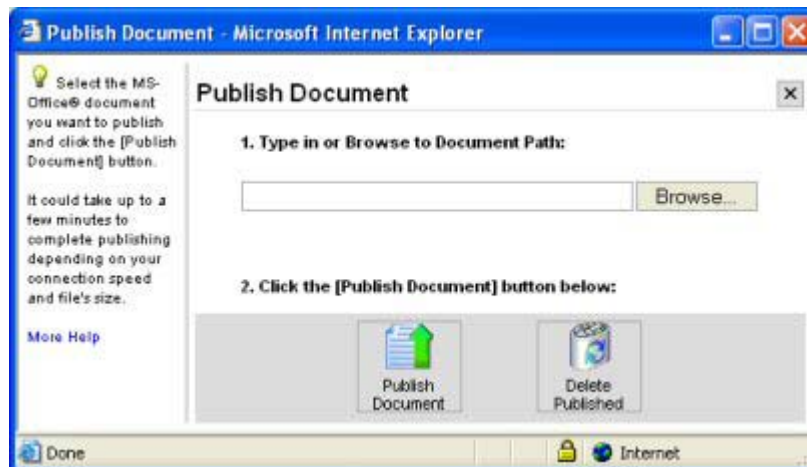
Publish Document - Microsoft Internet Explorer

Select the MS-Office® document you want to publish and click the [Publish Document] button.

It could take up to a few minutes to complete publishing depending on your connection speed and file's size.

More Help

Publish Document

×

1. Type in or Browse to Document Path:

Browse...

2. Click the [Publish Document] button below:

Publish Document

Delete Published

Done

Internet